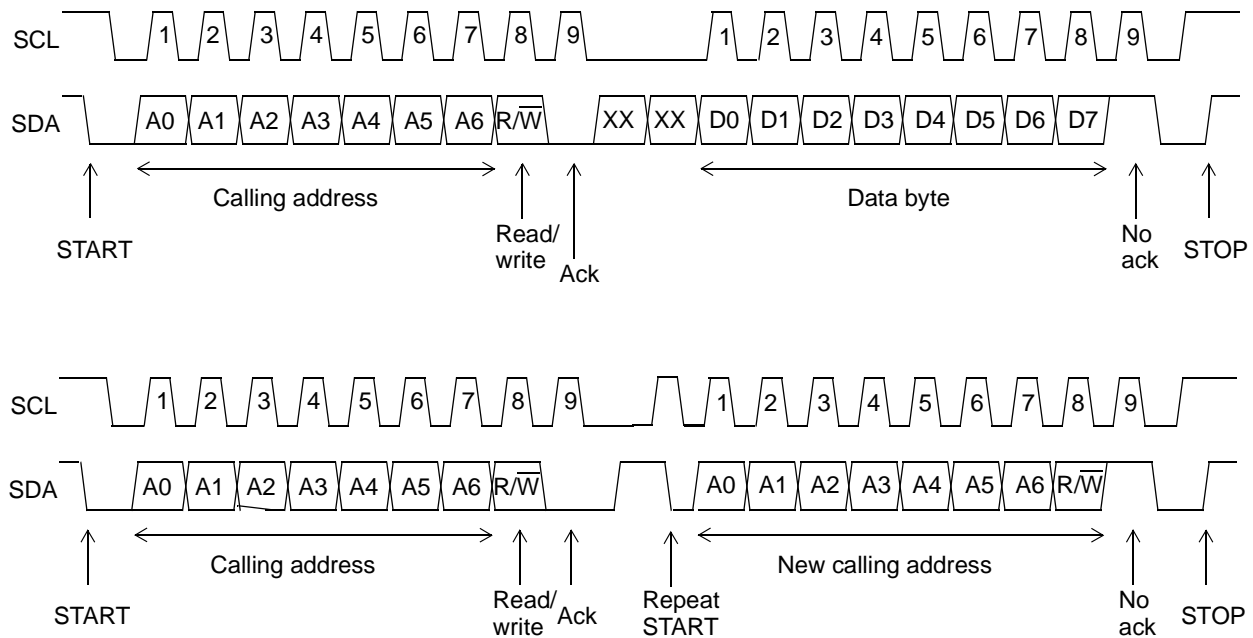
SCL 1 2 3 4 5 6 7 8 9 1 2 3 4 5 6 7 8 9

SDA A0 A1 A2 A3 A4 A5 A6 R/$\overline{W}$ XX XX D0 D1 D2 D3 D4 D5 D6 D7

Calling address

Data byte

START

Read/ write

Ack

No ack

STOP

SCL 1 2 3 4 5 6 7 8 9 1 2 3 4 5 6 7 8 9

SDA A0 A1 A2 A3 A4 A5 A6 R/$\overline{W}$ A0 A1 A2 A3 A4 A5 A6 R/$\overline{W}$

Calling address

New calling address

START

Read/ write

Ack

Repeat START

No ack

STOP